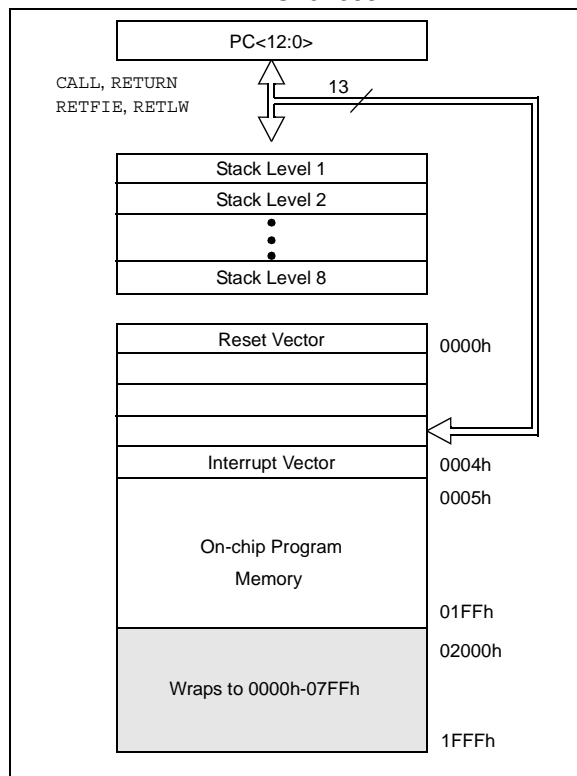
PC<12:0>

CALL, RETURN
RETFIE, RETLW

13

Stack Level 1
Stack Level 2
•
•
•
Stack Level 8

Reset Vector 0000h

Interrupt Vector 0004h
0005h

On-chip Program Memory

01FFh
02000h

Wraps to 0000h-07FFh

1FFFh